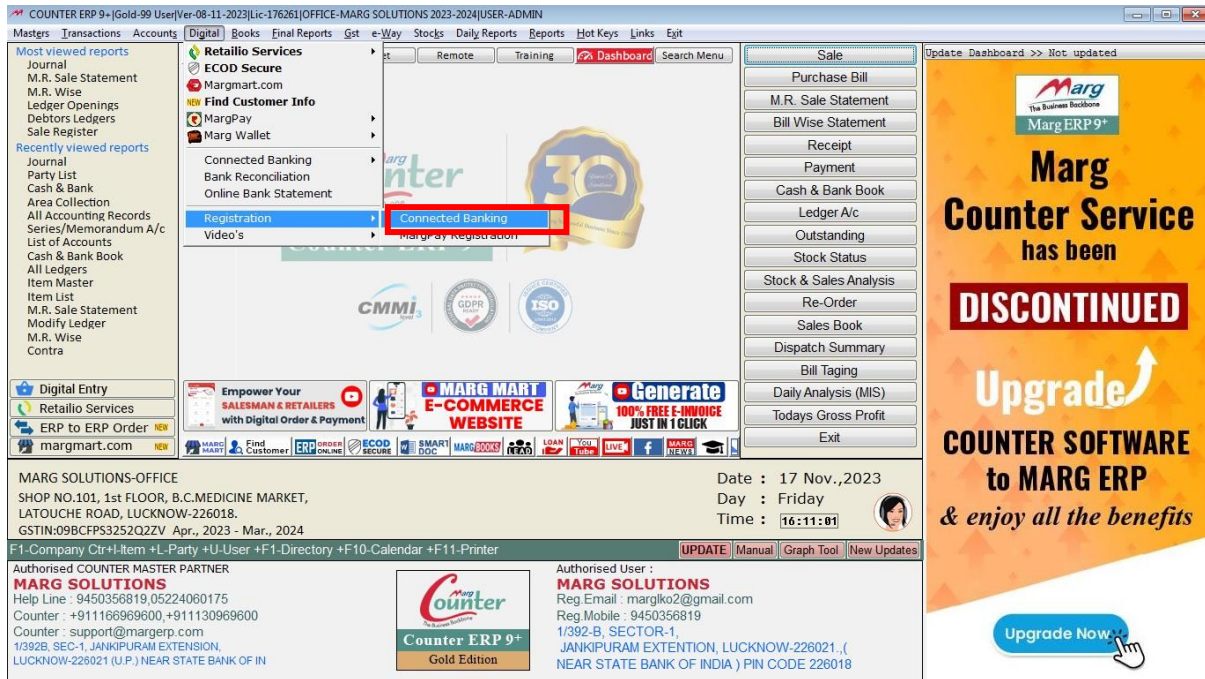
COUNTER ERP 9+|Gold-99 User|Ver-08-11-2023|Lic-176261|OFFICE-MARG SOLUTIONS 2023-2024|USER-ADMIN

Masters Transactions Accounts Digital Books Final Reports Gst e-Way Stocks Daily Reports Reports Hot Keys Links Exit

Most viewed reports
Journal
M.R. Sale Statement
M.R. Wise
Ledger Openings
Debtors Ledgers
Sale Register
Recently viewed reports
Journal
Party List
Cash & Bank
Area Collection
All Accounting Records
Series/Memorandum A/c
List of Accounts
Cash & Bank Book
All Ledgers
Item Master
Item List
M.R. Sale Statement
Modify Ledger
M.R. Wise
Contra

Retailio Services
ECOD Secure
Margmart.com
NEW Find Customer Info
MargPay
Marg Wallet
Connected Banking
Bank Reconciliation
Online Bank Statement
Registration
Video's

Connected Banking
MargPay Registration

Remote Training Dashboard Search Menu

CMMI GDPR ISO

Digital Entry
Retailio Services
ERP to ERP Order NEW
margmart.com NEW

Empower Your SALESMAN & RETAILERS with Digital Order & Payment
MARG MART E-COMMERCE WEBSITE
Generate 100% FREE E-INVOICE JUST IN 1 CLICK

Find Customer ERP ORDER ONLINE ECOD SECURE SMART DOC MARGBOOKS LOAN YouTube LIVE MARG NEWS

Sale
Purchase Bill
M.R. Sale Statement
Bill Wise Statement
Receipt
Payment
Cash & Bank Book
Ledger A/c
Outstanding
Stock Status
Stock & Sales Analysis
Re-Order
Sales Book
Dispatch Summary
Bill Taging
Daily Analysis (MIS)
Todays Gross Profit
Exit

Update Dashboard >> Not updated

Marg The Business Backbone
Marg ERP 9+
Marg Counter Service has been DISCONTINUED
Upgrade
COUNTER SOFTWARE to MARG ERP
& enjoy all the benefits
Upgrade Now

MARG SOLUTIONS-OFFICE
SHOP NO.101, 1st FLOOR, B.C.MEDICINE MARKET,
LATOUCHE ROAD, LUCKNOW-226018.
GSTIN:09BCFPS3252Q2ZV Apr., 2023 - Mar., 2024

Date : 17 Nov.,2023
Day : Friday
Time : 16:11:01

F1-Company Ctr+I-Item +L-Party +U-User +F1-Directory +F10-Calendar +F11-Printer
UPDATE Manual Graph Tool New Updates

Authorised COUNTER MASTER PARTNER
MARG SOLUTIONS
Help Line : 9450356819,05224060175
Counter : +911166969600,+911130969600
Counter : support@margerp.com
1/392B, SEC-1, JANKIPURAM EXTENSION,
LUCKNOW-226021 (U.P.) NEAR STATE BANK OF IN

Marg Counter The Business Backbone
Counter ERP 9+
Gold Edition

Authorised User :
MARG SOLUTIONS
Reg.Email : marglko2@gmail.com
Reg.Mobile : 9450356819
1/392-B, SECTOR-1,
JANKIPURAM EXTENTION, LUCKNOW-226021.,(
NEAR STATE BANK OF INDIA ) PIN CODE 226018